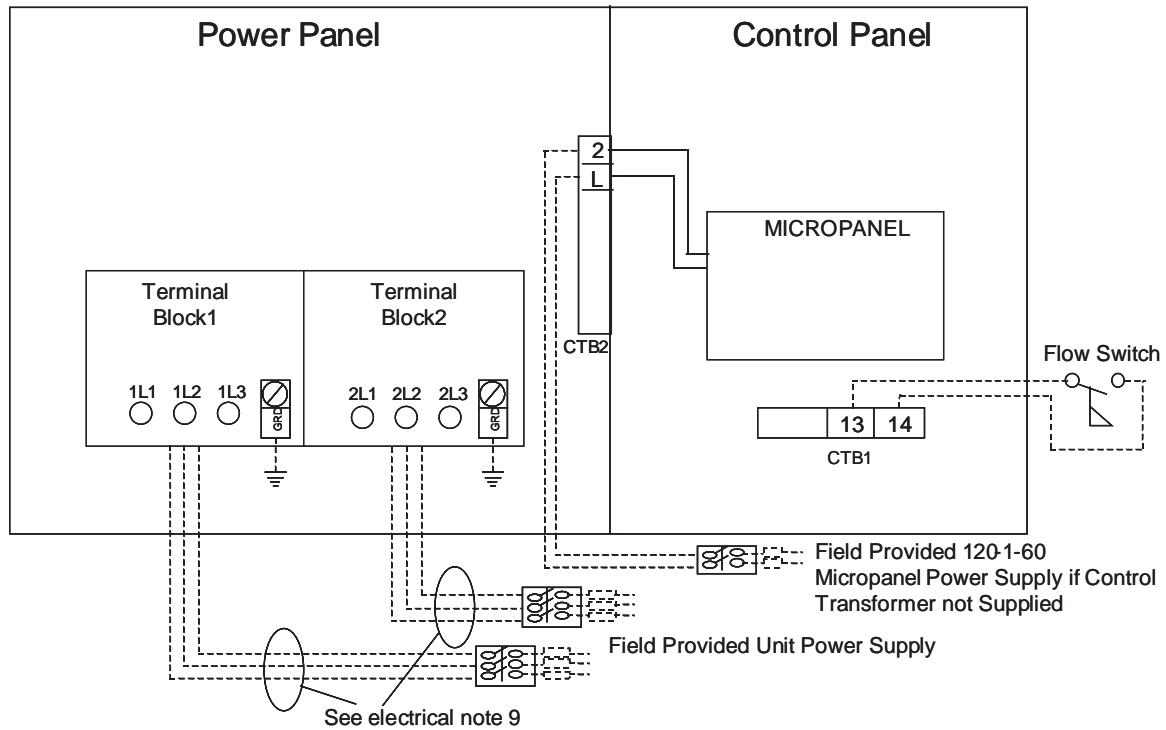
Power Panel

Control Panel

2
L

MICROPANEL

Terminal Block1

Terminal Block2

CTB2

Flow Switch

1L1 1L2 1L3 GRD

2L1 2L2 2L3 GRD

13 14

CTB1

Field Provided 120-1-60 Micropanel Power Supply if Control Transformer not Supplied

Field Provided Unit Power Supply

See electrical note 9